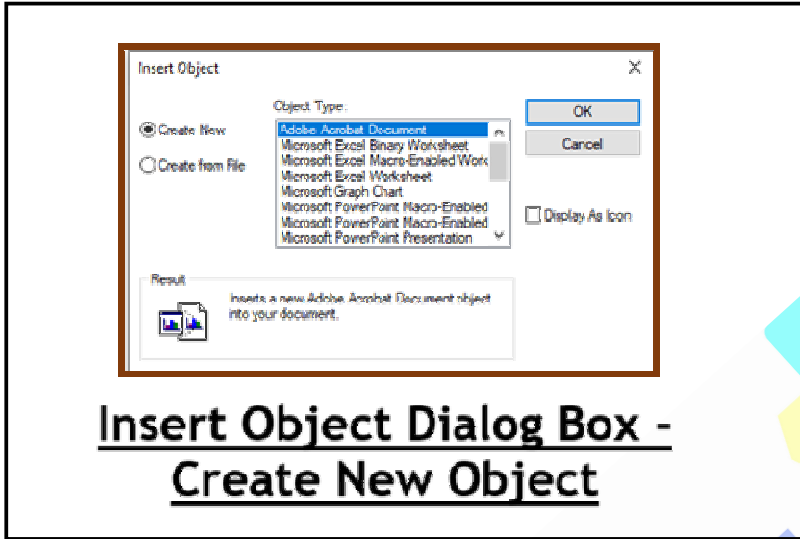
Insert Object

X

Object Type:

Create New

Create from File

Adobe Acrobat Document
Microsoft Excel Binary Worksheet
Microsoft Excel Macro-Enabled Work
Microsoft Excel Worksheet
Microsoft Graph Chart
Microsoft PowerPoint Macro-Enabled
Microsoft PowerPoint Macro-Enabled
Microsoft PowerPoint Presentation

OK

Cancel

Display As Icon

Result

Inserts a new Adobe Acrobat Document object into your document.

Insert Object Dialog Box - Create New Object